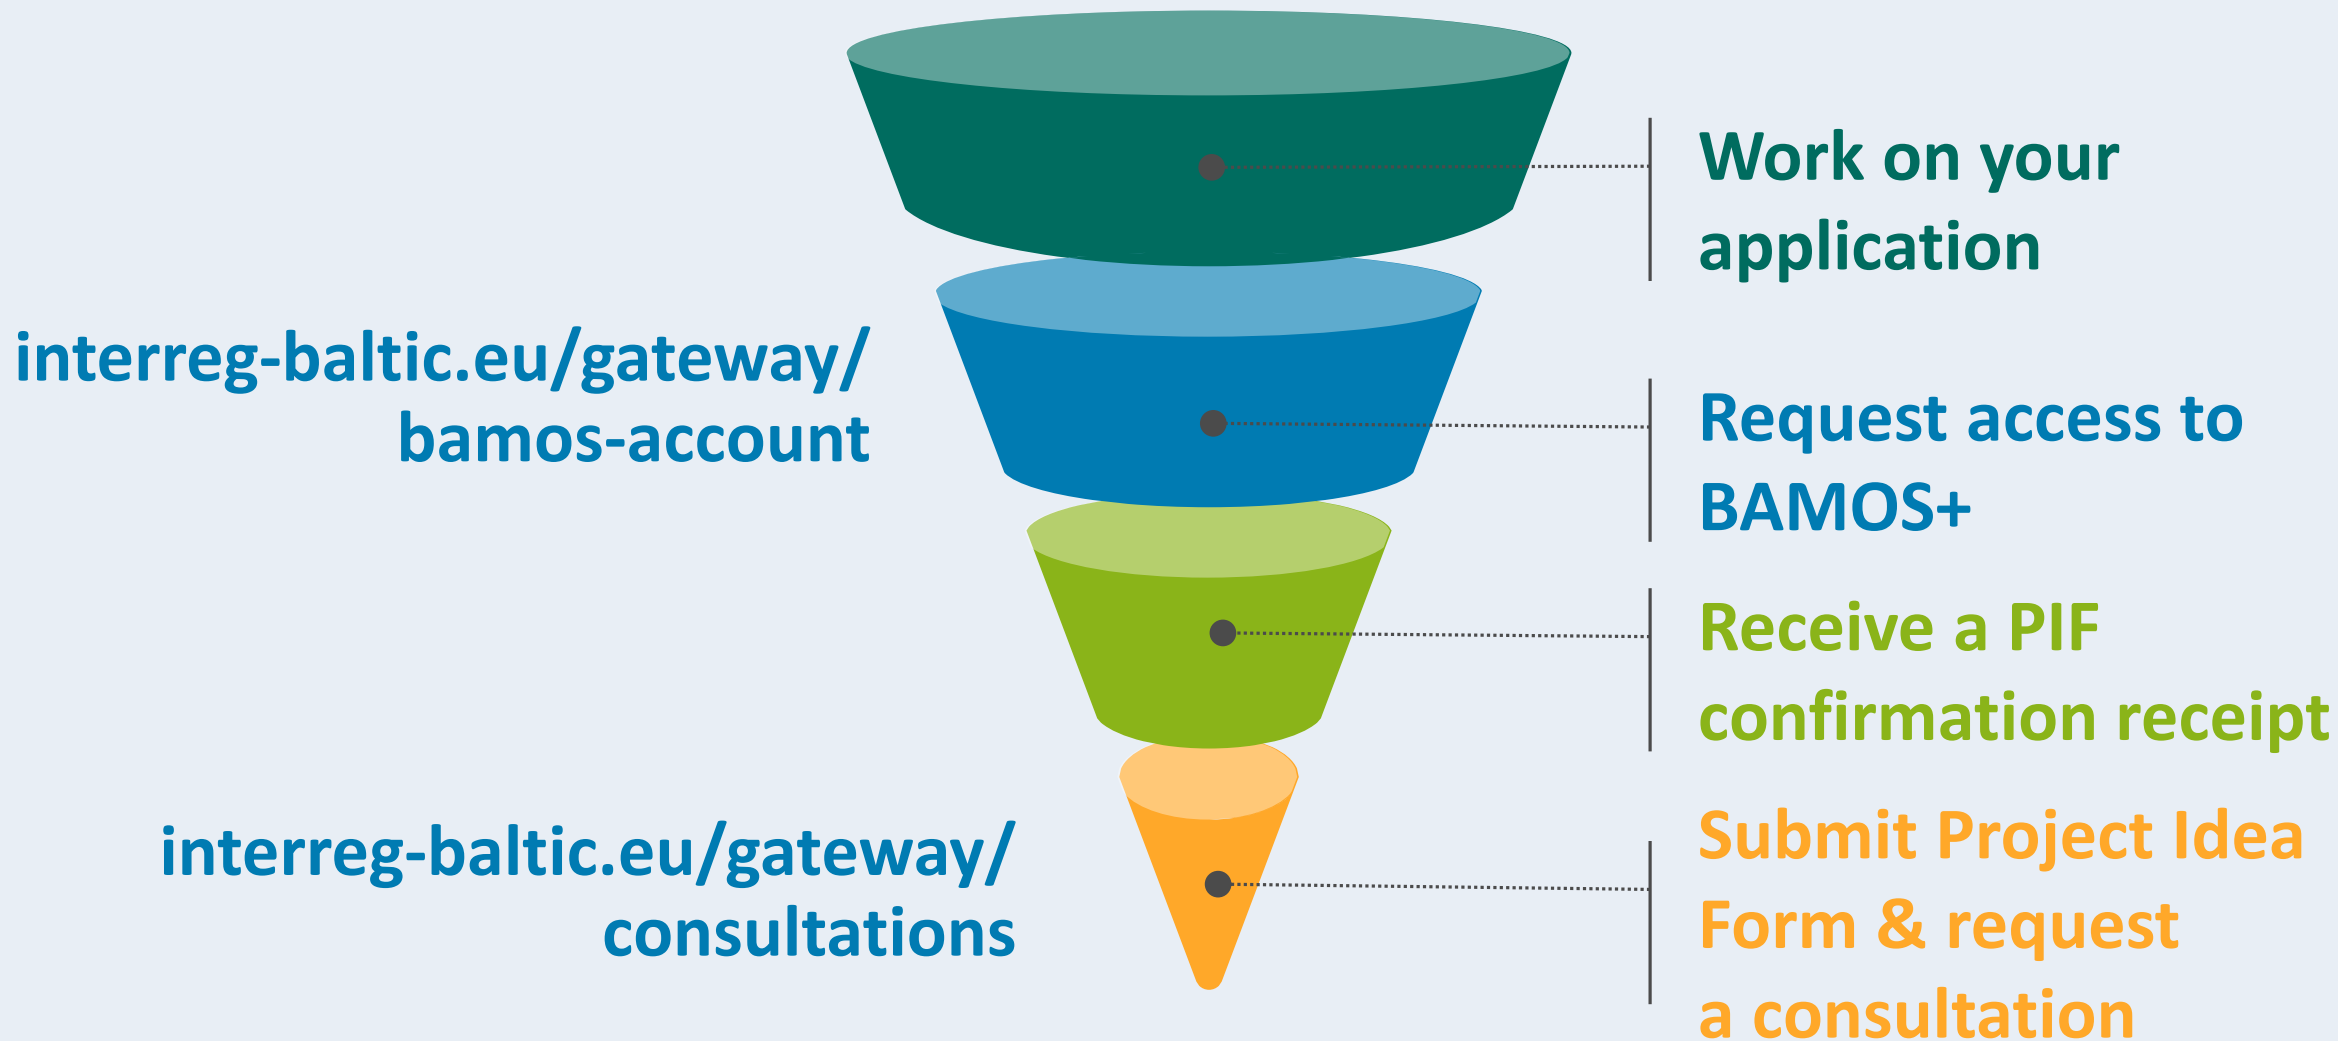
Work on your application

interreg-baltic.eu/gateway/ bamos-account

Request access to BAMOS+

Receive a PIF confirmation receipt

interreg-baltic.eu/gateway/ consultations

Submit Project Idea Form & request a consultation